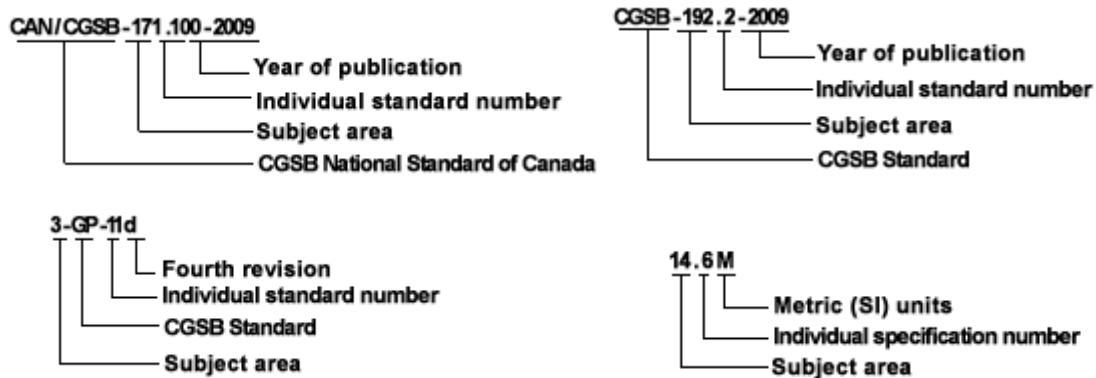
CAN/CGSB-171.100-2009
Year of publication
Individual standard number
Subject area
CGSB National Standard of Canada

CGSB-192.2-2009
Year of publication
Individual standard number
Subject area
CGSB Standard

3-GP-11d
Fourth revision
Individual standard number
CGSB Standard
Subject area

14.6M
Metric (SI) units
Individual specification number
Subject area